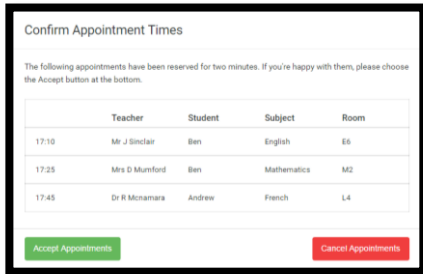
Confirm Appointment Times

The following appointments have been reserved for two minutes. If you're happy with them, please choose the Accept button at the bottom.

| | Teacher | Student | Subject | Room |
|---|---|---|---|---|
| 17:10 | Mr J Sinclair | Ben | English | E6 |
| 17:25 | Mrs D Mumford | Ben | Mathematics | M2 |
| 17:45 | Dr R Mcnamara | Andrew | French | L4 |

Accept Appointments

Cancel Appointments